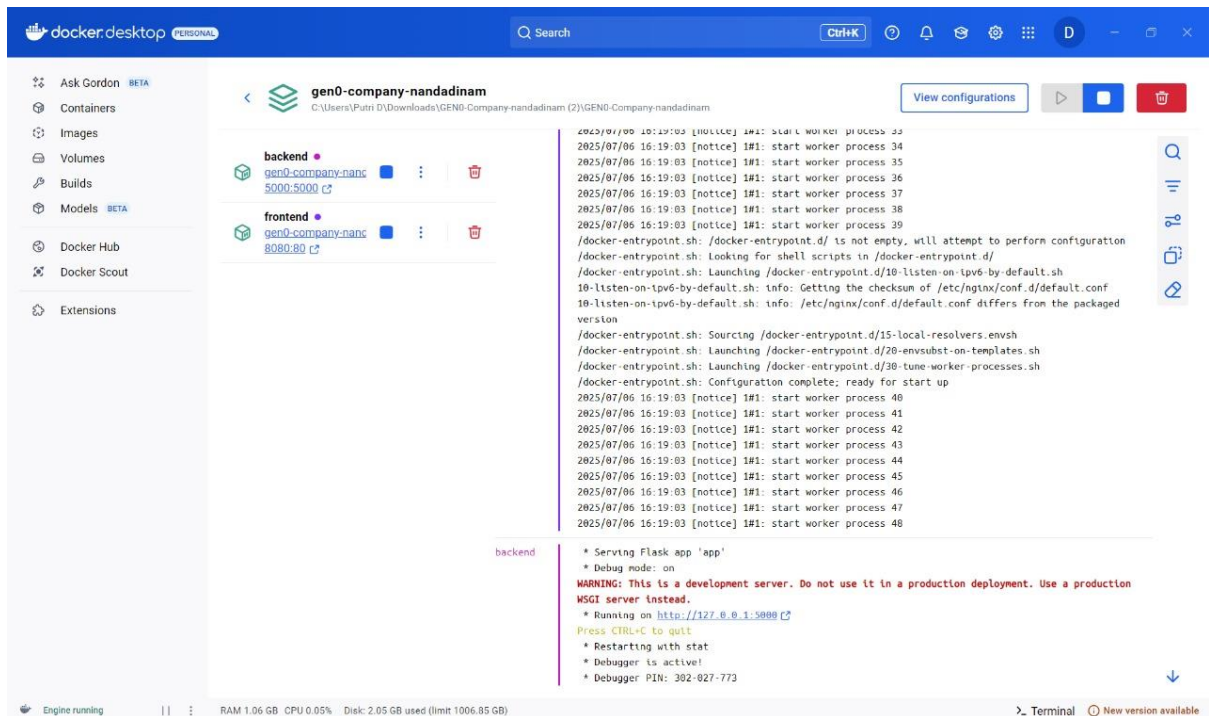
docker.desktop PERSONAL

Search Ctrl+K

D

Ask Gordon BETA
Containers
Images
Volumes
Builds
Models BETA
Docker Hub
Docker Scout
Extensions

gen0-company-nandadinam
C:\Users\Putri D\Downloads\GEN0-Company-nandadinam (2)\GEN0-Company-nandadinam

View configurations

backend
gen0-company-nanc
5000:5000

frontend
gen0-company-nanc
8080:80

2025/07/06 16:19:03 [notice] 1#1: start worker process 33
2025/07/06 16:19:03 [notice] 1#1: start worker process 34
2025/07/06 16:19:03 [notice] 1#1: start worker process 35
2025/07/06 16:19:03 [notice] 1#1: start worker process 36
2025/07/06 16:19:03 [notice] 1#1: start worker process 37
2025/07/06 16:19:03 [notice] 1#1: start worker process 38
2025/07/06 16:19:03 [notice] 1#1: start worker process 39
/docker-entrypoint.sh: /docker-entrypoint.d/ is not empty, will attempt to perform configuration
/docker-entrypoint.sh: Looking for shell scripts in /docker-entrypoint.d/
/docker-entrypoint.sh: Launching /docker-entrypoint.d/10-listen-on-ipv6-by-default.sh
10-listen-on-ipv6-by-default.sh: info: Getting the checksum of /etc/nginx/conf.d/default.conf
10-listen-on-ipv6-by-default.sh: info: /etc/nginx/conf.d/default.conf differs from the packaged version
/docker-entrypoint.sh: Sourcing /docker-entrypoint.d/15-local-resolvers.envsh
/docker-entrypoint.sh: Launching /docker-entrypoint.d/20-envsubst-on-templates.sh
/docker-entrypoint.sh: Launching /docker-entrypoint.d/30-tune-worker-processes.sh
/docker-entrypoint.sh: Configuration complete; ready for start up
2025/07/06 16:19:03 [notice] 1#1: start worker process 40
2025/07/06 16:19:03 [notice] 1#1: start worker process 41
2025/07/06 16:19:03 [notice] 1#1: start worker process 42
2025/07/06 16:19:03 [notice] 1#1: start worker process 43
2025/07/06 16:19:03 [notice] 1#1: start worker process 44
2025/07/06 16:19:03 [notice] 1#1: start worker process 45
2025/07/06 16:19:03 [notice] 1#1: start worker process 46
2025/07/06 16:19:03 [notice] 1#1: start worker process 47
2025/07/06 16:19:03 [notice] 1#1: start worker process 48
backend * Serving Flask app 'app'
* Debug mode: on
WARNING: This is a development server. Do not use it in a production deployment. Use a production WSGI server instead.
* Running on http://127.0.0.1:5000
Press CTRL+C to quit
* Restarting with stat
* Debugger is active!
* Debugger PIN: 302-027-773

Engine running
RAM 1.06 GB CPU 0.05% Disk: 2.05 GB used (limit 1006.85 GB)
>_ Terminal New version available